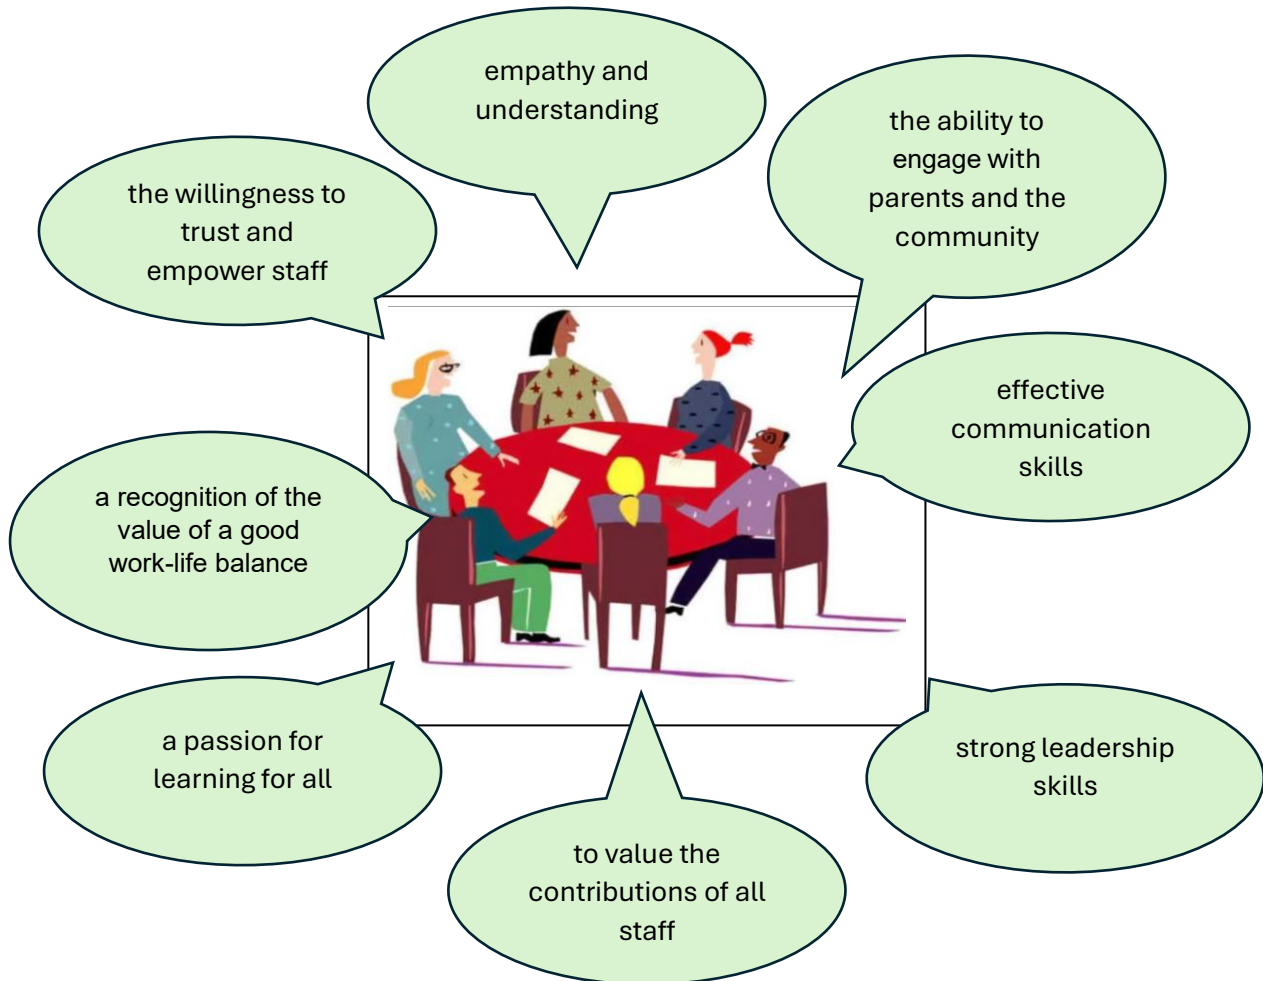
empathy and understanding

the willingness to trust and empower staff

the ability to engage with parents and the community

effective communication skills

a recognition of the value of a good work-life balance

a passion for learning for all

to value the contributions of all staff

strong leadership skills